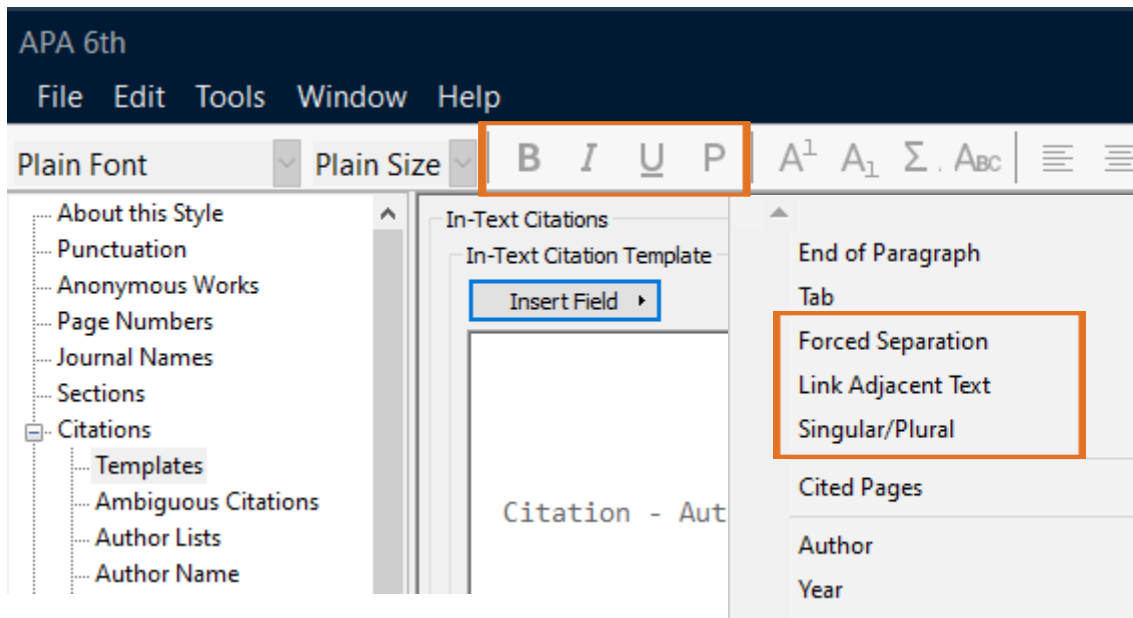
APA 6th

File Edit Tools Window Help

Plain Font Plain Size B I U P $A^1$ $A_1$ Σ. ABC

About this Style
Punctuation
Anonymous Works
Page Numbers
Journal Names
Sections
Citations
Templates
Ambiguous Citations
Author Lists
Author Name

In-Text Citations
In-Text Citation Template
Insert Field

Citation - Aut

End of Paragraph
Tab
Forced Separation
Link Adjacent Text
Singular/Plural
Cited Pages
Author
Year